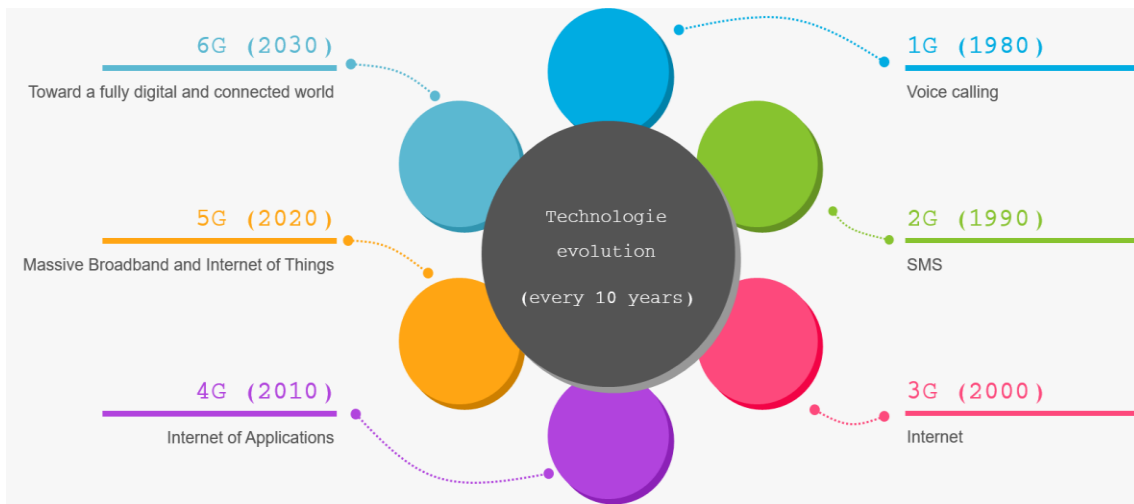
Technologie evolution

(every 10 years)

1G (1980)

Voice calling

2G (1990)

SMS

3G (2000)

Internet

4G (2010)

Internet of Applications

5G (2020)

Massive Broadband and Internet of Things

6G (2030)

Toward a fully digital and connected world